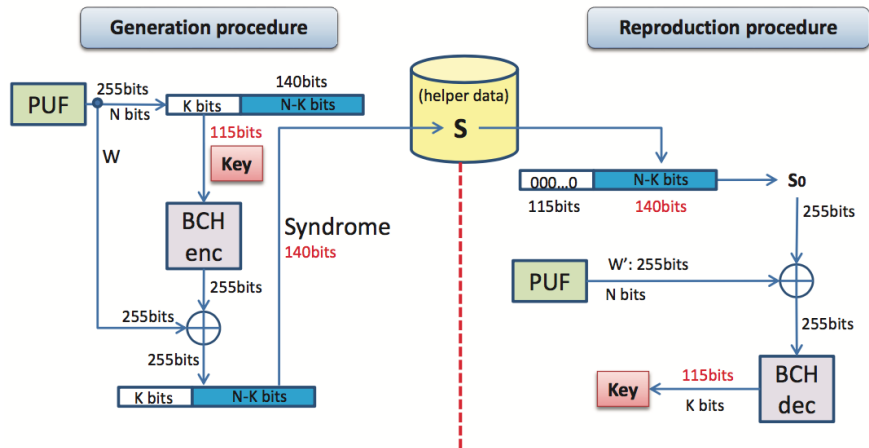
Generation procedure

Reproduction procedure

PUF

255bits

N bits

W

K bits

140bits

N-K bits

115bits

Key

BCH enc

255bits

255bits

255bits

K bits

N-K bits

Syndrome

140bits

(helper data)

S

000...0

N-K bits

115bits

140bits

S0

255bits

PUF

W': 255bits

N bits

255bits

Key

115bits

K bits

BCH dec